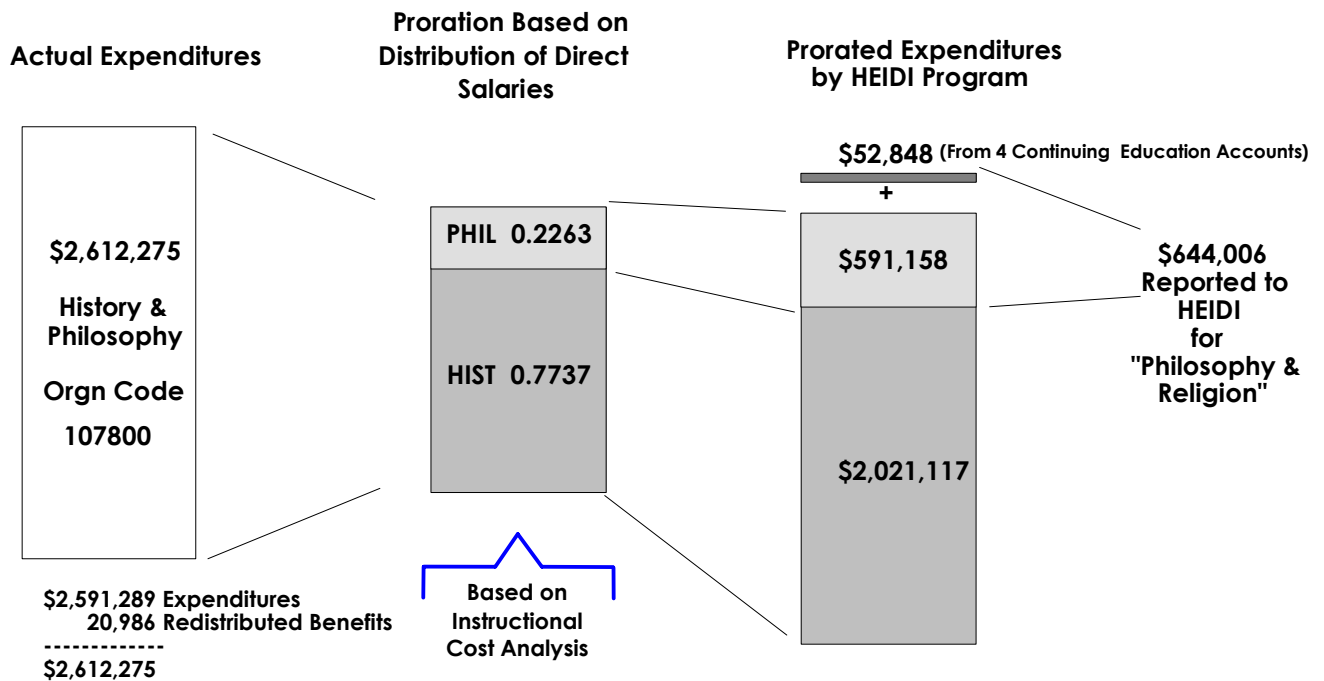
Actual Expenditures

Proration Based on Distribution of Direct Salaries

Prorated Expenditures by HEIDI Program

$52,848 (From 4 Continuing Education Accounts)

+

$2,612,275

History & Philosophy

Orgn Code

107800

PHIL 0.2263

HIST 0.7737

$591,158

$2,021,117

$644,006 Reported to HEIDI for "Philosophy & Religion"

Based on Instructional Cost Analysis

$2,591,289 Expenditures
20,986 Redistributed Benefits
------------
$2,612,275